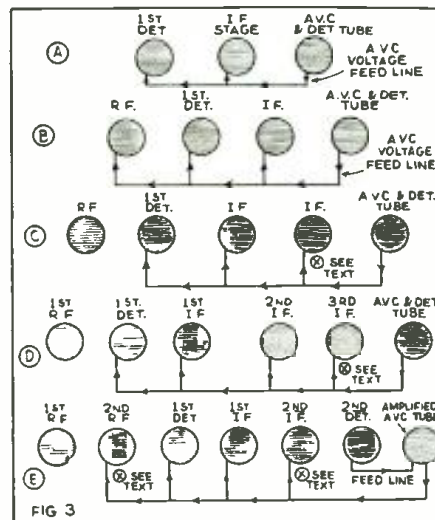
Ⓐ

1ST DET

I F STAGE

A.V.C & DET TUBE

A V C VOLTAGE FEED LINE

Ⓑ

R F.

1ST. DET.

I F.

A.V.C. & DET. TUBE

A V C VOLTAGE FEED LINE

Ⓒ

R F

1ST DET.

I F

I F.

A V C & DET. TUBE

⊗ SEE TEXT

Ⓓ

1ST R F

1ST. DET.

1ST I F

2ND I F.

3RD I F.

AVC & DET TUBE

⊗ SEE TEXT

Ⓔ

1ST R F

2ND R F

1ST DET

1ST I F

2ND I F.

2ND DET.

AMPLIFIED AVC TUBE

⊗ SEE TEXT

⊗ SEE TEXT

FEED LINE

FIG 3